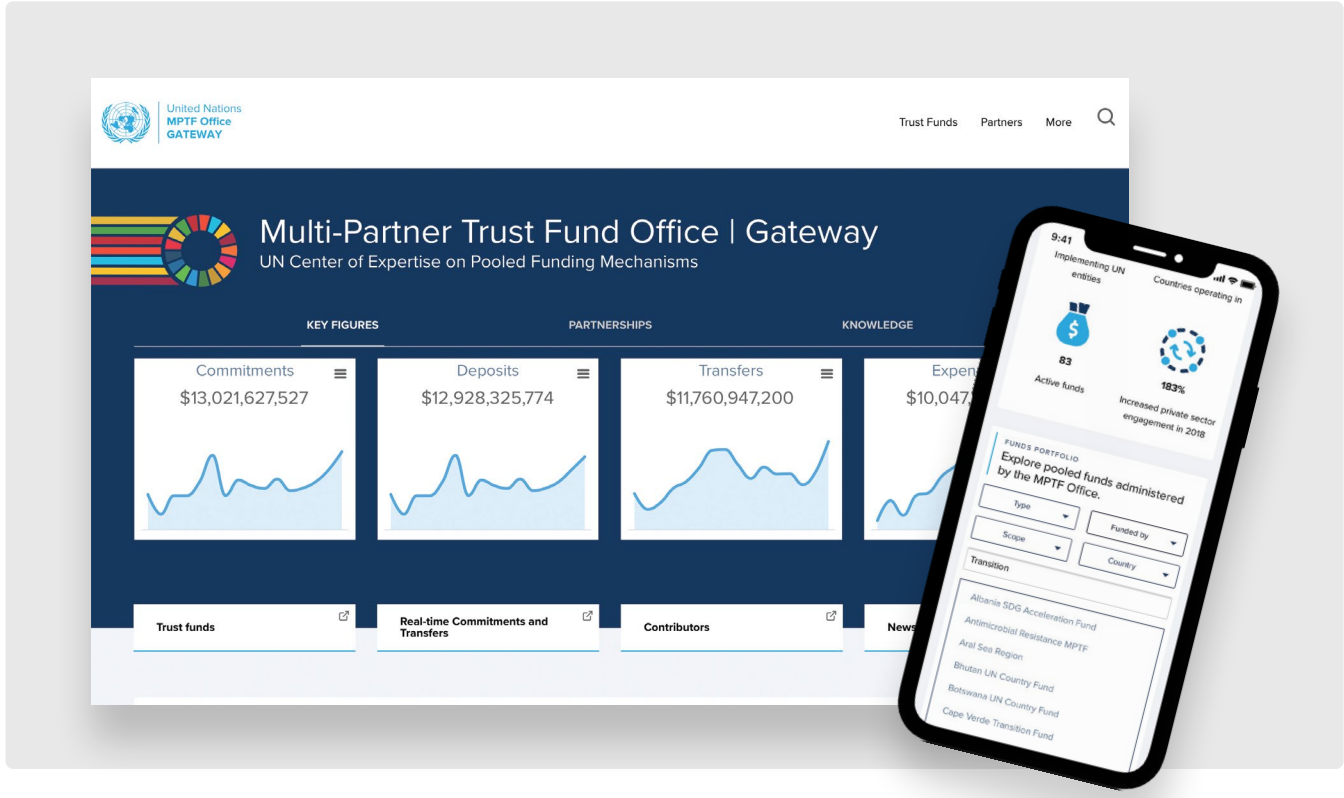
United Nations
MPTF Office
GATEWAY

Trust Funds Partners More

Multi-Partner Trust Fund Office | Gateway
UN Center of Expertise on Pooled Funding Mechanisms

KEY FIGURES PARTNERSHIPS KNOWLEDGE

Commitments
$13,021,627,527

Deposits
$12,928,325,774

Transfers
$11,760,947,200

Expen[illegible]
$10,047,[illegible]

Trust funds

Real-time Commitments and Transfers

Contributors

News

9:41

Implementing UN entities

Countries operating in

83
Active funds

183%
Increased private sector engagement in 2018

FUNDS PORTFOLIO
Explore pooled funds administered by the MPTF Office.

Type
Funded by
Scope
Country

Transition

Albania SDG Acceleration Fund
Antimicrobial Resistance MPTF
Aral Sea Region
Bhutan UN Country Fund
Botswana UN Country Fund
Cape Verde Transition Fund